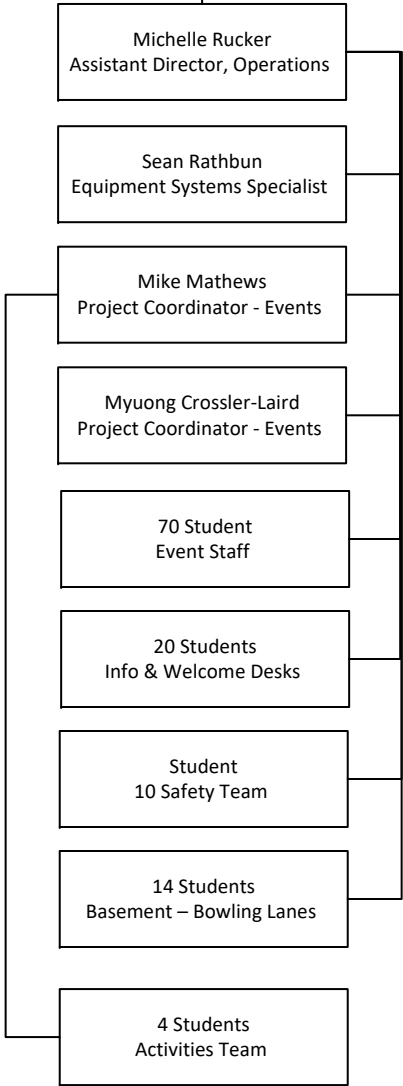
Michelle Rucker
Assistant Director, Operations

Sean Rathbun
Equipment Systems Specialist

Mike Mathews
Project Coordinator - Events

Myuong Crossler-Laird
Project Coordinator - Events

70 Student
Event Staff

20 Students
Info & Welcome Desks

Student
10 Safety Team

14 Students
Basement – Bowling Lanes

4 Students
Activities Team